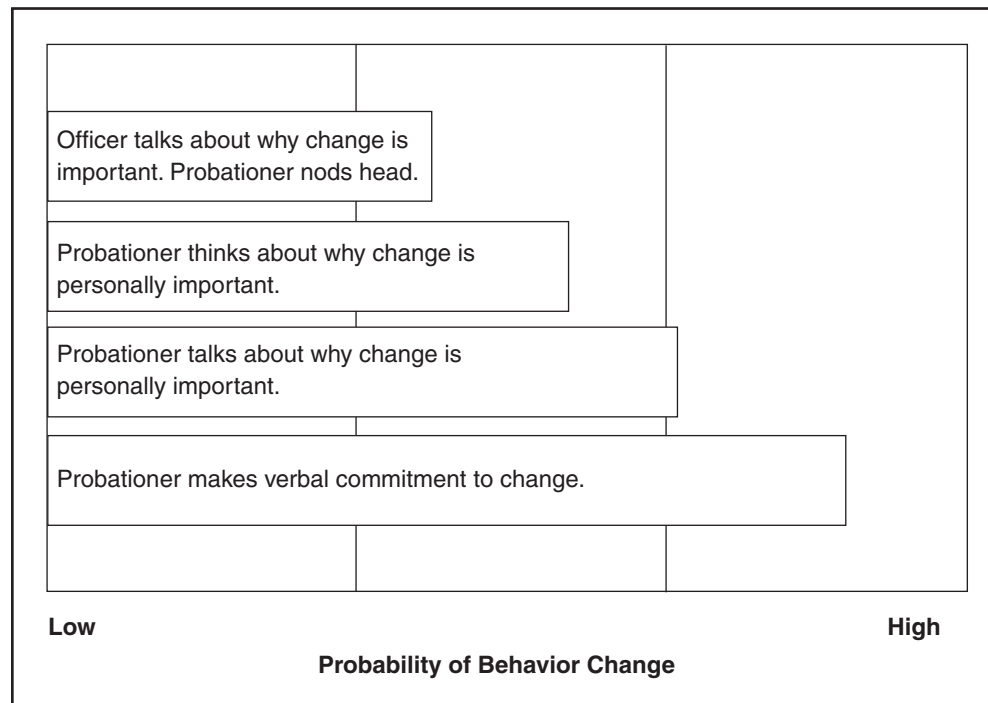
Officer talks about why change is important. Probationer nods head.

Probationer thinks about why change is personally important.

Probationer talks about why change is personally important.

Probationer makes verbal commitment to change.

Low

High

Probability of Behavior Change